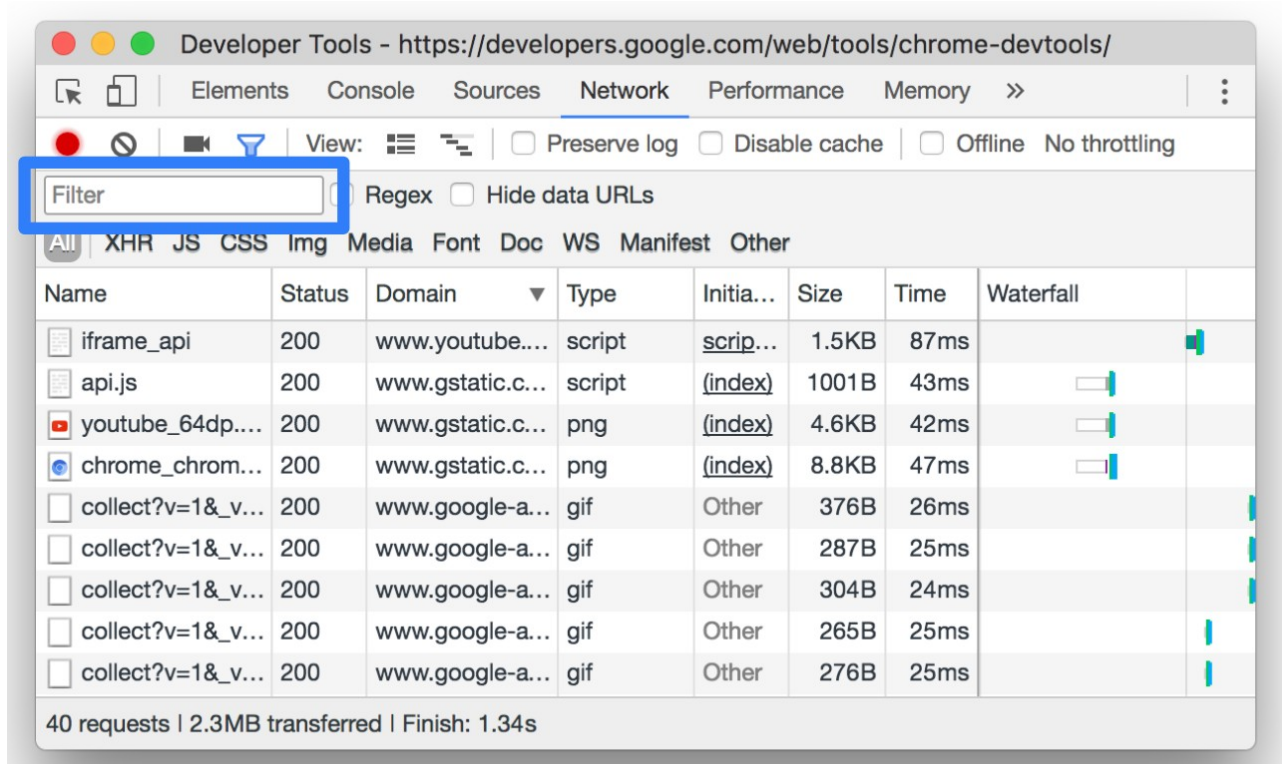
Developer Tools - https://developers.google.com/web/tools/chrome-devtools/

Elements Console Sources Network Performance Memory »

View: Preserve log Disable cache Offline No throttling

Filter Regex Hide data URLs

All XHR JS CSS Img Media Font Doc WS Manifest Other

| Name | Status | Domain | Type | Initia… | Size | Time | Waterfall |
|---|---|---|---|---|---|---|---|
| iframe_api | 200 | www.youtube.… | script | scrip… | 1.5KB | 87ms | |
| api.js | 200 | www.gstatic.c… | script | (index) | 1001B | 43ms | |
| youtube_64dp.… | 200 | www.gstatic.c… | png | (index) | 4.6KB | 42ms | |
| chrome_chrom… | 200 | www.gstatic.c… | png | (index) | 8.8KB | 47ms | |
| collect?v=1&_v… | 200 | www.google-a… | gif | Other | 376B | 26ms | |
| collect?v=1&_v… | 200 | www.google-a… | gif | Other | 287B | 25ms | |
| collect?v=1&_v… | 200 | www.google-a… | gif | Other | 304B | 24ms | |
| collect?v=1&_v… | 200 | www.google-a… | gif | Other | 265B | 25ms | |
| collect?v=1&_v… | 200 | www.google-a… | gif | Other | 276B | 25ms | |

40 requests | 2.3MB transferred | Finish: 1.34s